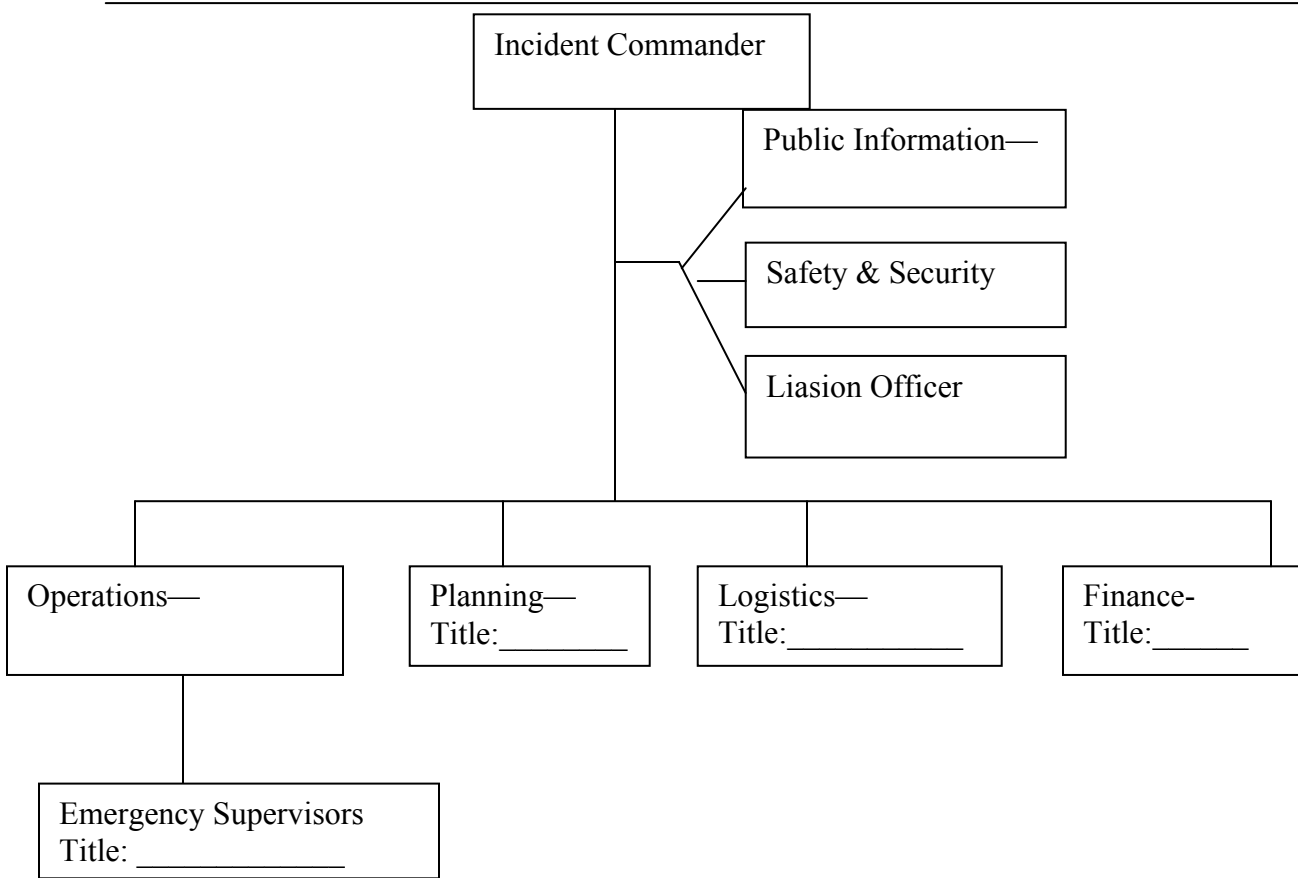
Incident Commander

Public Information—

Safety & Security

Liasion Officer

Operations—

Planning—
Title:________

Logistics—
Title:___________

Finance-
Title:______

Emergency Supervisors
Title: _____________